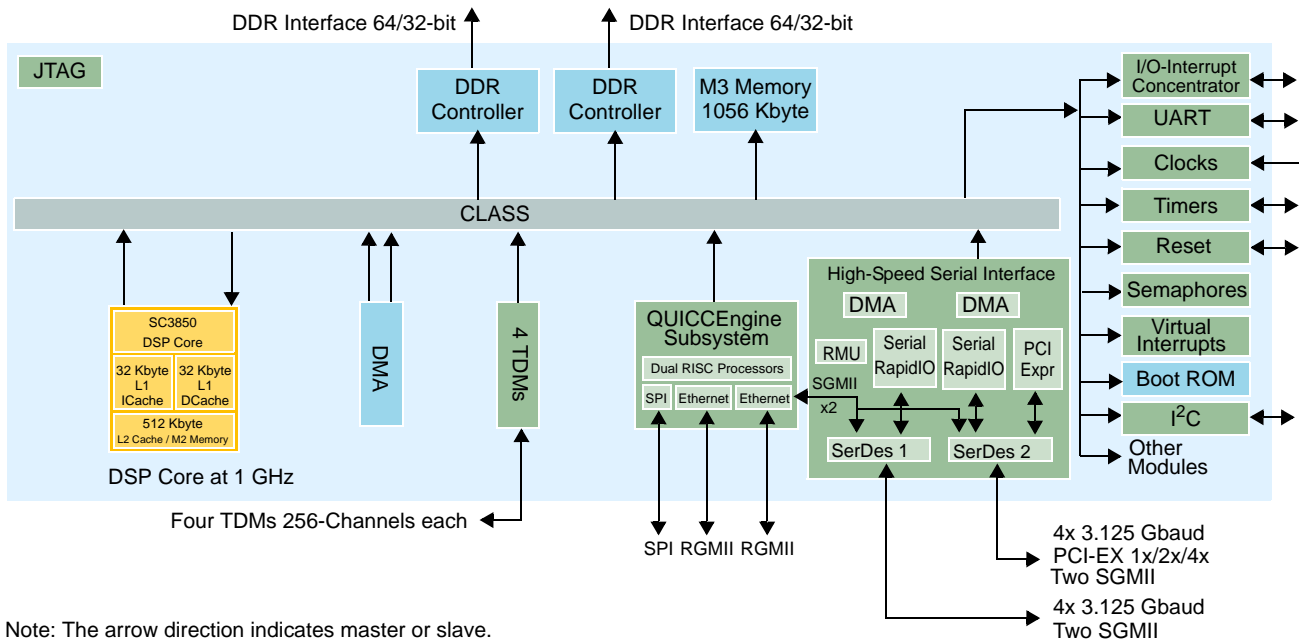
DDR Interface 64/32-bit

DDR Interface 64/32-bit

JTAG

DDR Controller

DDR Controller

M3 Memory 1056 Kbyte

I/O-Interrupt Concentrator

UART

Clocks

Timers

Reset

Semaphores

Virtual Interrupts

Boot ROM

$I^2C$

Other Modules

CLASS

SC3850 DSP Core

32 Kbyte L1 ICache

32 Kbyte L1 DCache

512 Kbyte L2 Cache / M2 Memory

DSP Core at 1 GHz

DMA

4 TDMs

QUICCEngine Subsystem

Dual RISC Processors

SPI

Ethernet

Ethernet

High-Speed Serial Interface

DMA

DMA

RMU

Serial RapidIO

Serial RapidIO

PCI Expr

SGMII x2

SerDes 1

SerDes 2

Four TDMs 256-Channels each

SPI RGMII RGMII

4x 3.125 Gbaud
PCI-EX 1x/2x/4x
Two SGMII

4x 3.125 Gbaud
Two SGMII

Note: The arrow direction indicates master or slave.